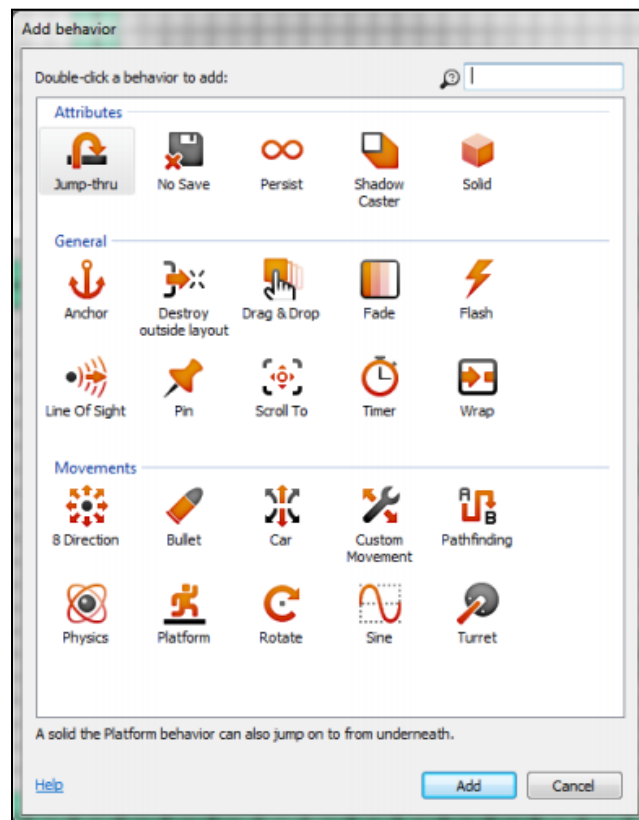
Add behavior

Double-click a behavior to add:

Attributes

Jump-thru
No Save
Persist
Shadow Caster
Solid

General

Anchor
Destroy outside layout
Drag & Drop
Fade
Flash
Line Of Sight
Pin
Scroll To
Timer
Wrap

Movements

8 Direction
Bullet
Car
Custom Movement
Pathfinding
Physics
Platform
Rotate
Sine
Turret

A solid the Platform behavior can also jump on to from underneath.

Help

Add
Cancel